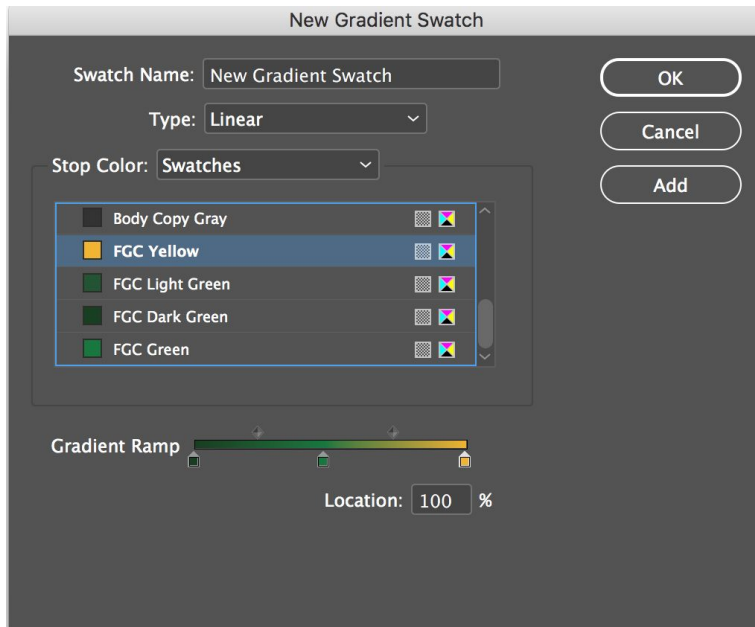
New Gradient Swatch

Swatch Name: New Gradient Swatch

Type: Linear

Stop Color: Swatches

Body Copy Gray
FGC Yellow
FGC Light Green
FGC Dark Green
FGC Green

Gradient Ramp

Location: 100 %

OK

Cancel

Add